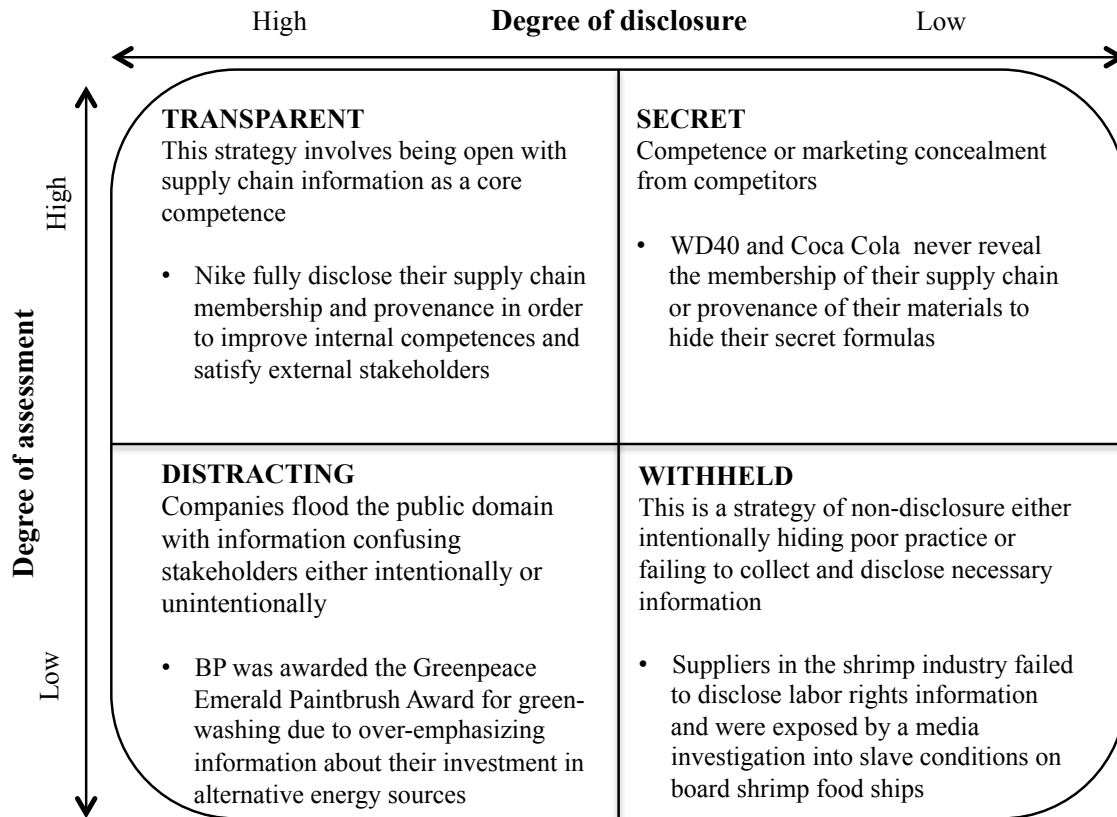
High **Degree of disclosure** Low

Degree of assessment

High

Low

**TRANSPARENT**
This strategy involves being open with supply chain information as a core competence

• Nike fully disclose their supply chain membership and provenance in order to improve internal competences and satisfy external stakeholders

**SECRET**
Competence or marketing concealment from competitors

• WD40 and Coca Cola never reveal the membership of their supply chain or provenance of their materials to hide their secret formulas

**DISTRACTING**
Companies flood the public domain with information confusing stakeholders either intentionally or unintentionally

• BP was awarded the Greenpeace Emerald Paintbrush Award for green-washing due to over-emphasizing information about their investment in alternative energy sources

**WITHHELD**
This is a strategy of non-disclosure either intentionally hiding poor practice or failing to collect and disclose necessary information

• Suppliers in the shrimp industry failed to disclose labor rights information and were exposed by a media investigation into slave conditions on board shrimp food ships